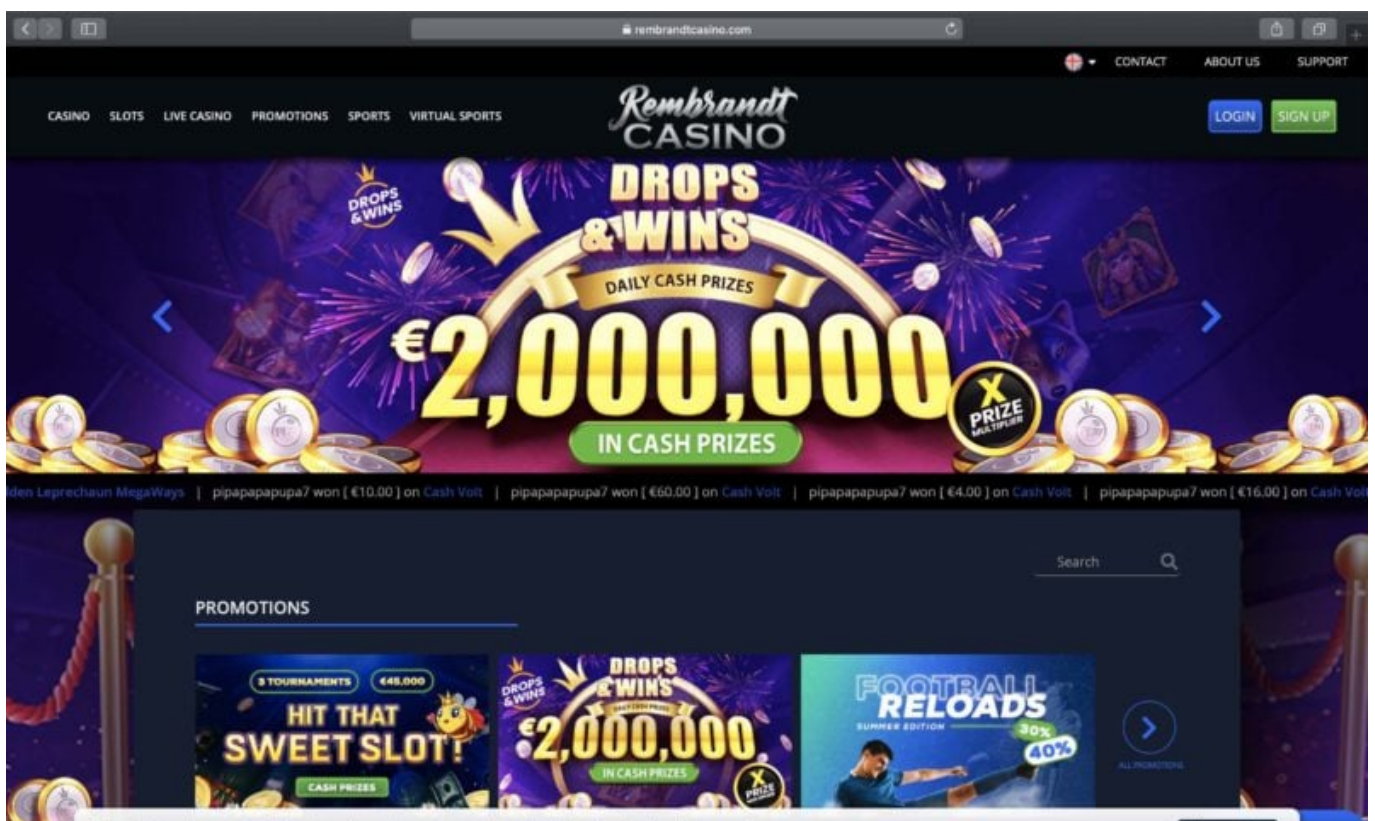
rembrandtcasino.com

CONTACT ABOUT US SUPPORT

CASINO SLOTS LIVE CASINO PROMOTIONS SPORTS VIRTUAL SPORTS

Rembrandt CASINO

LOGIN SIGN UP

DROPS & WINS

DROPS & WINS

DAILY CASH PRIZES

€2,000,000

X PRIZE MULTIPLIER

IN CASH PRIZES

den Leprechaun MegaWays | pipapapapupa7 won [ €10.00 ] on Cash Volt | pipapapapupa7 won [ €60.00 ] on Cash Volt | pipapapapupa7 won [ €4.00 ] on Cash Volt | pipapapapupa7 won [ €16.00 ] on Cash Vol

Search

PROMOTIONS

3 TOURNAMENTS €45,000

HIT THAT SWEET SLOT!

CASH PRIZES

DROPS & WINS

DROPS & WINS

DAILY CASH PRIZES

€2,000,000

IN CASH PRIZES

X PRIZE

FOOTBALL RELOADS

SUMMER EDITION

30%

40%

ALL PROMOTIONS